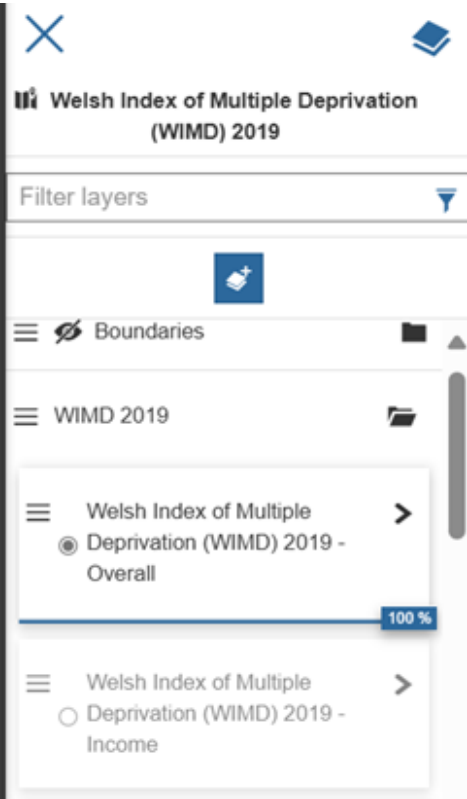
Welsh Index of Multiple Deprivation (WIMD) 2019

Filter layers

Boundaries

WIMD 2019

Welsh Index of Multiple Deprivation (WIMD) 2019 - Overall

100 %

Welsh Index of Multiple Deprivation (WIMD) 2019 - Income